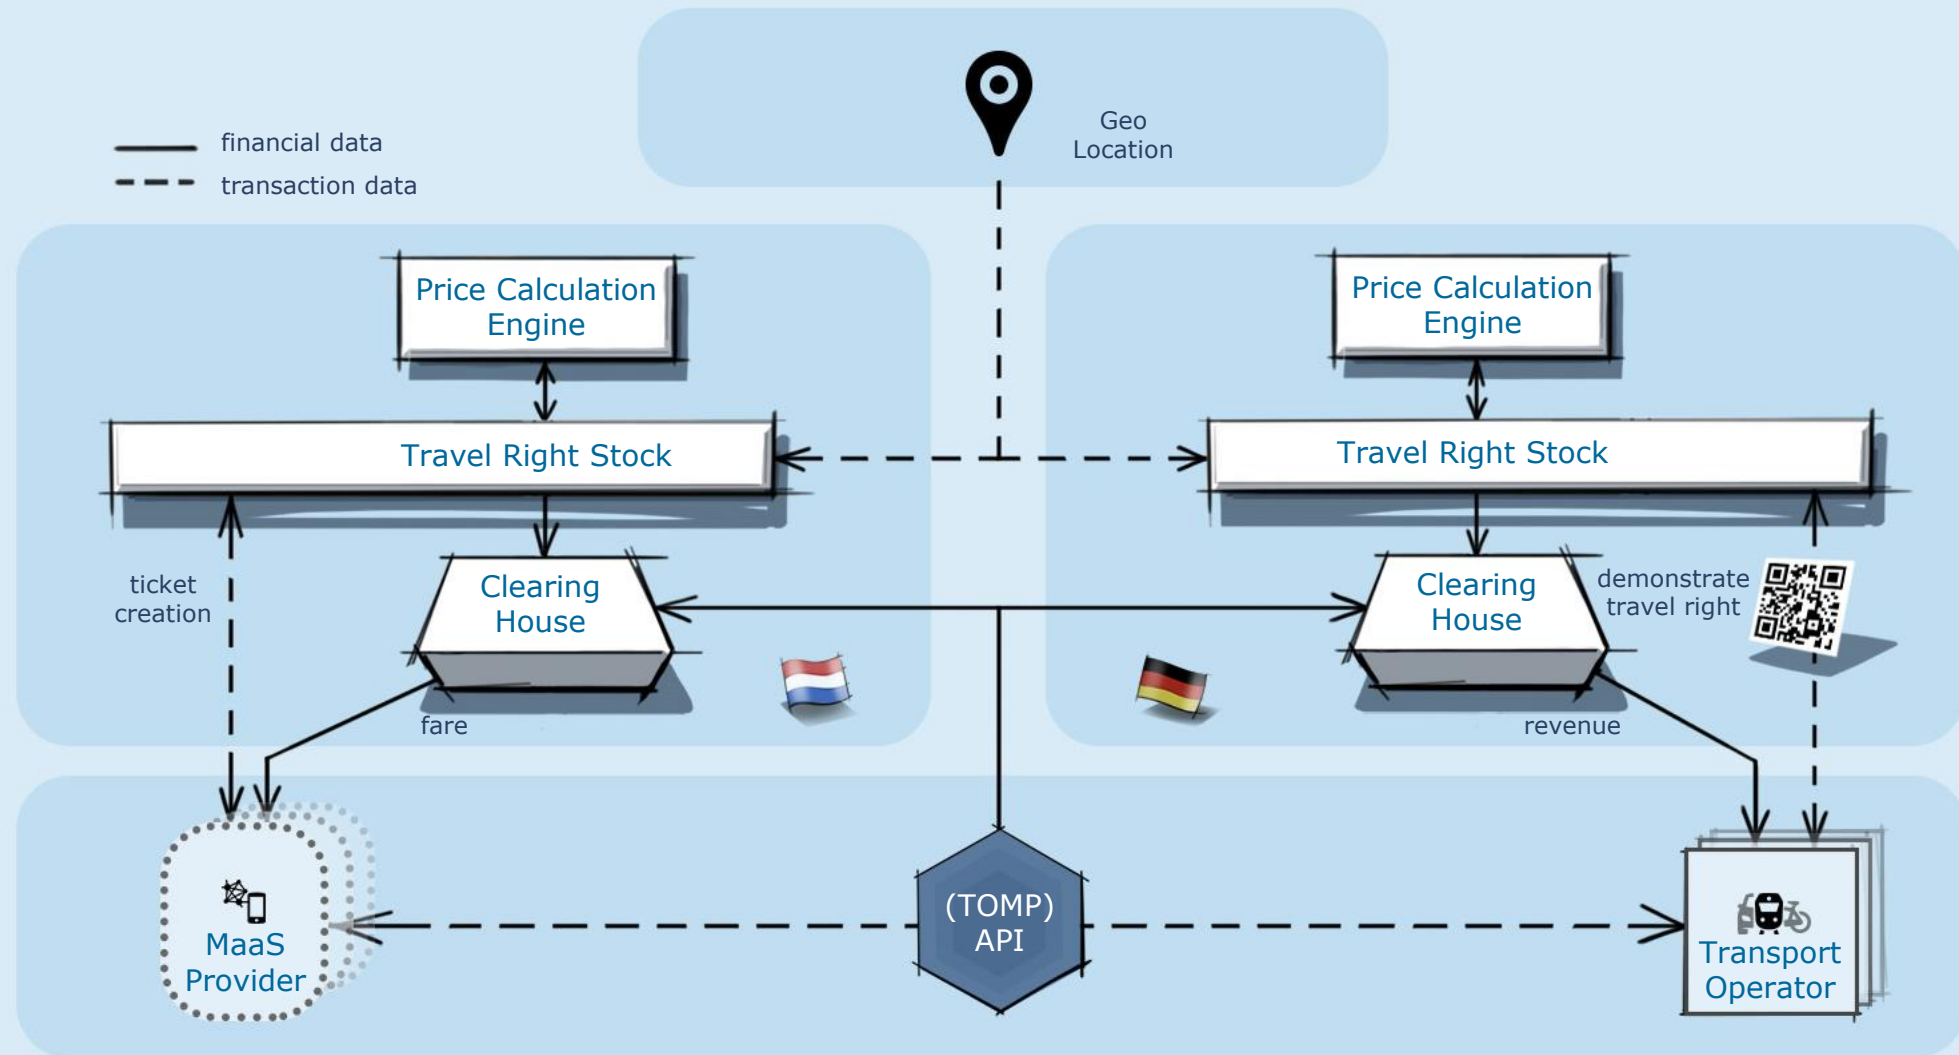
financial data
transaction data

Geo Location

Price Calculation Engine

Travel Right Stock

ticket creation

Clearing House

fare

Price Calculation Engine

Travel Right Stock

Clearing House

demonstrate travel right

revenue

MaaS Provider

(TOMP) API

Transport Operator